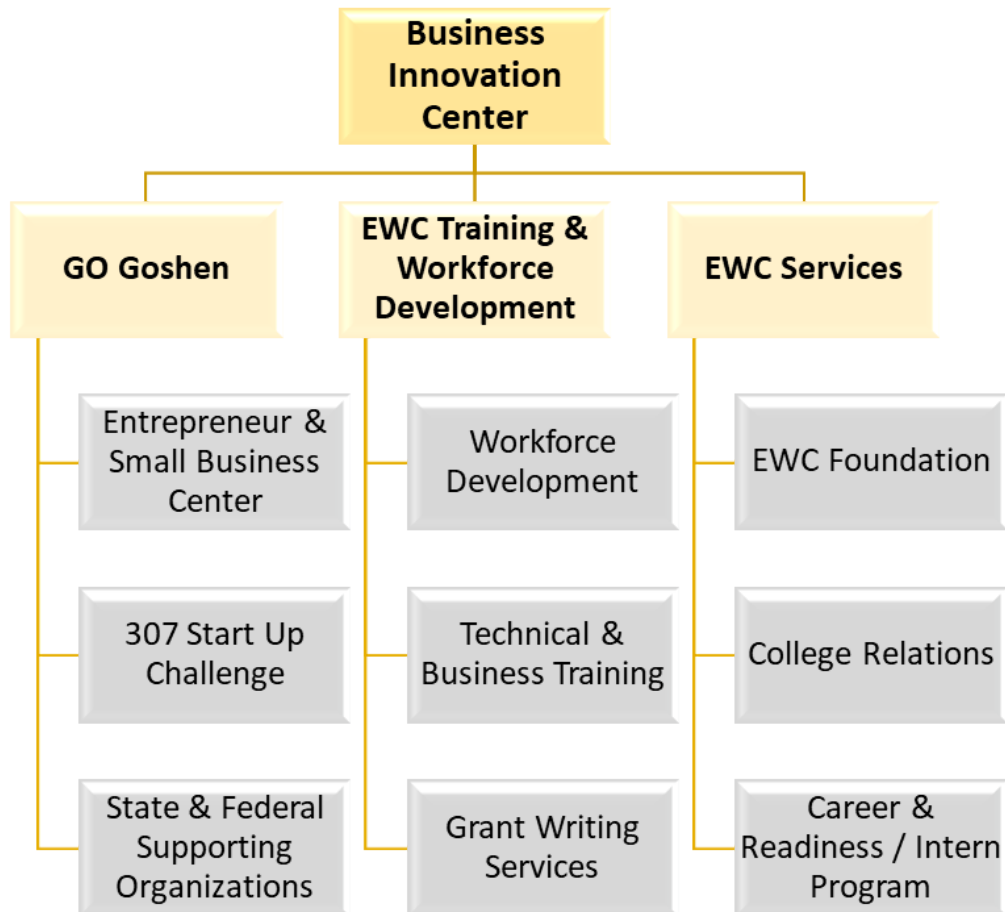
Business Innovation Center

GO Goshen

Entrepreneur & Small Business Center

307 Start Up Challenge

State & Federal Supporting Organizations

EWC Training & Workforce Development

Workforce Development

Technical & Business Training

Grant Writing Services

EWC Services

EWC Foundation

College Relations

Career & Readiness / Intern Program